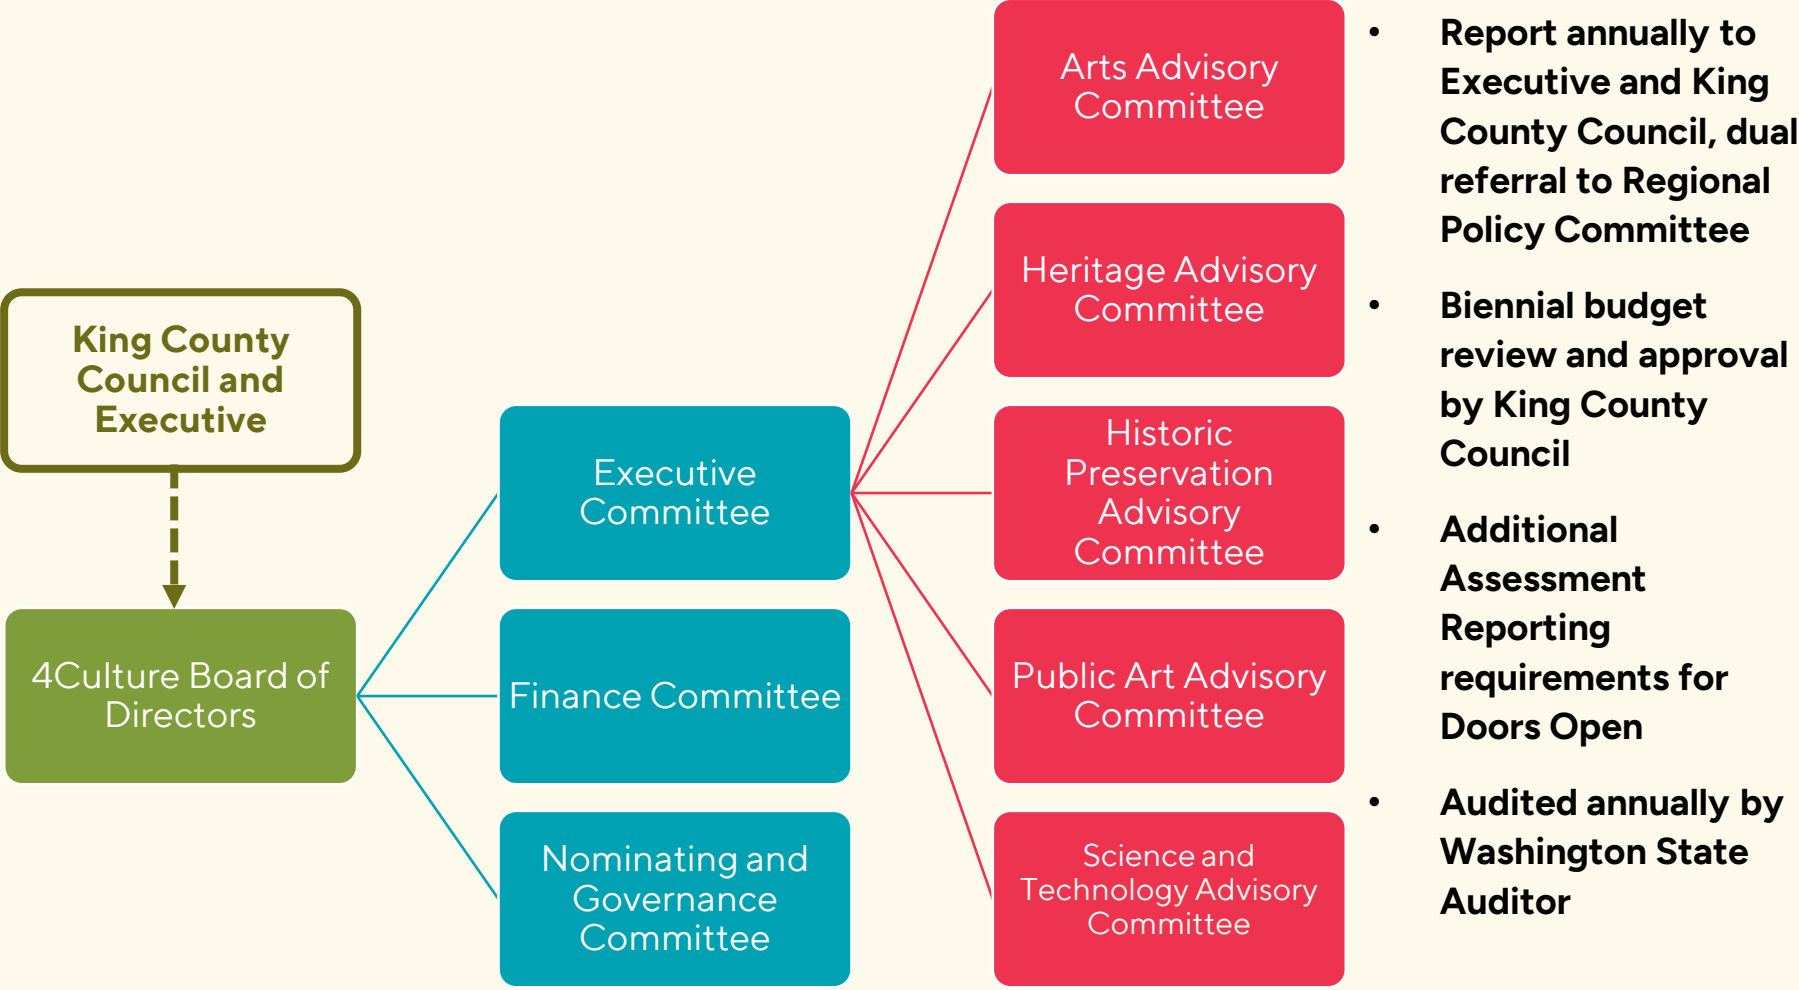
King County Council and Executive

4Culture Board of Directors

Executive Committee

Finance Committee

Nominating and Governance Committee

Arts Advisory Committee

Heritage Advisory Committee

Historic Preservation Advisory Committee

Public Art Advisory Committee

Science and Technology Advisory Committee

- Report annually to Executive and King County Council, dual referral to Regional Policy Committee
- Biennial budget review and approval by King County Council
- Additional Assessment Reporting requirements for Doors Open
- Audited annually by Washington State Auditor